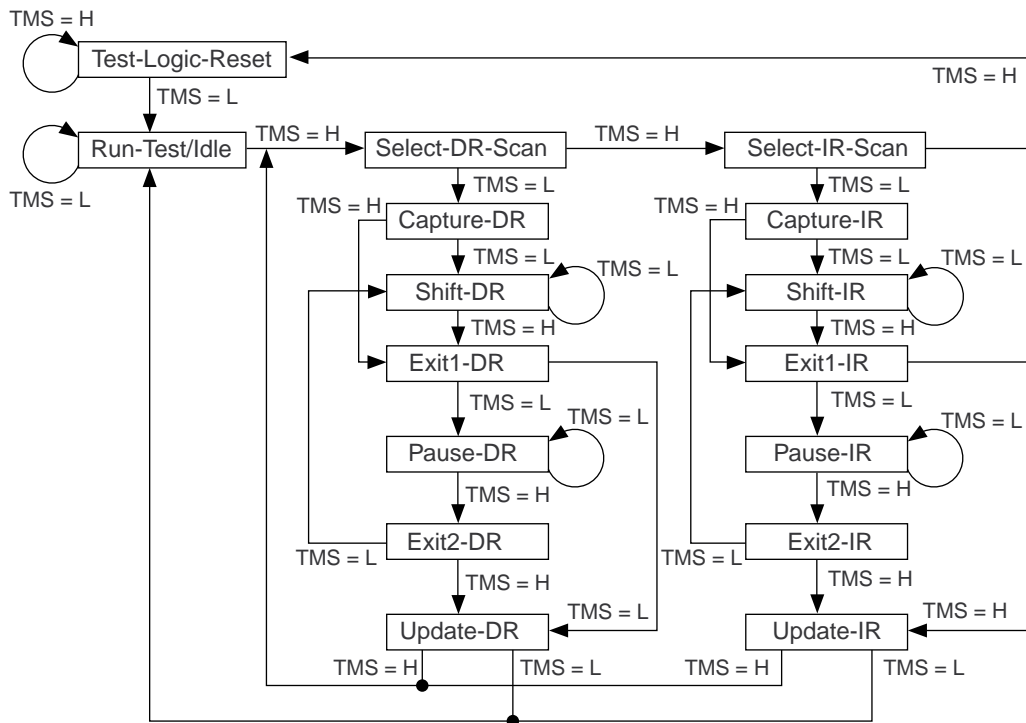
TMS = H
Test-Logic-Reset
TMS = H
TMS = L
Run-Test/Idle
TMS = H
Select-DR-Scan
TMS = H
Select-IR-Scan
TMS = L
TMS = L
TMS = L
TMS = H
Capture-DR
TMS = H
Capture-IR
TMS = L
TMS = L
TMS = L
TMS = L
Shift-DR
Shift-IR
TMS = H
TMS = H
Exit1-DR
Exit1-IR
TMS = L
TMS = L
TMS = L
TMS = L
Pause-DR
Pause-IR
TMS = H
TMS = H
Exit2-DR
Exit2-IR
TMS = L
TMS = L
TMS = H
TMS = H
TMS = L
TMS = H
Update-DR
Update-IR
TMS = H
TMS = L
TMS = H
TMS = L